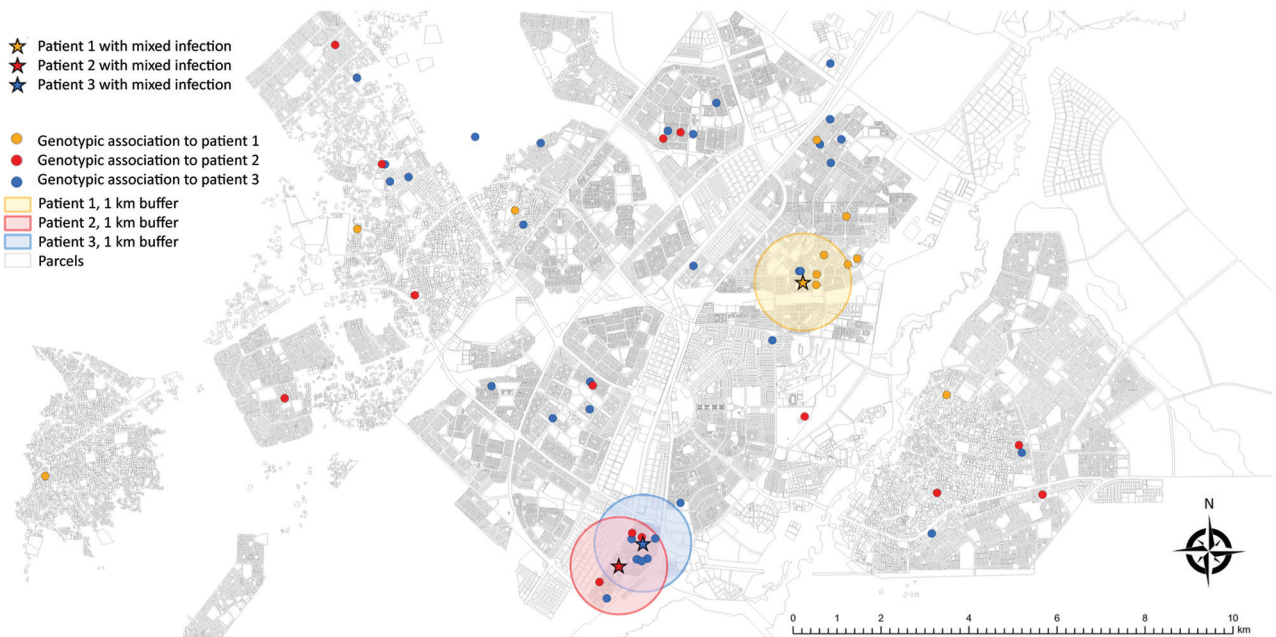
Patient 1 with mixed infection
Patient 2 with mixed infection
Patient 3 with mixed infection

Genotypic association to patient 1
Genotypic association to patient 2
Genotypic association to patient 3
Patient 1, 1 km buffer
Patient 2, 1 km buffer
Patient 3, 1 km buffer
Parcels

N

0 1 2 4 6 8 10 km